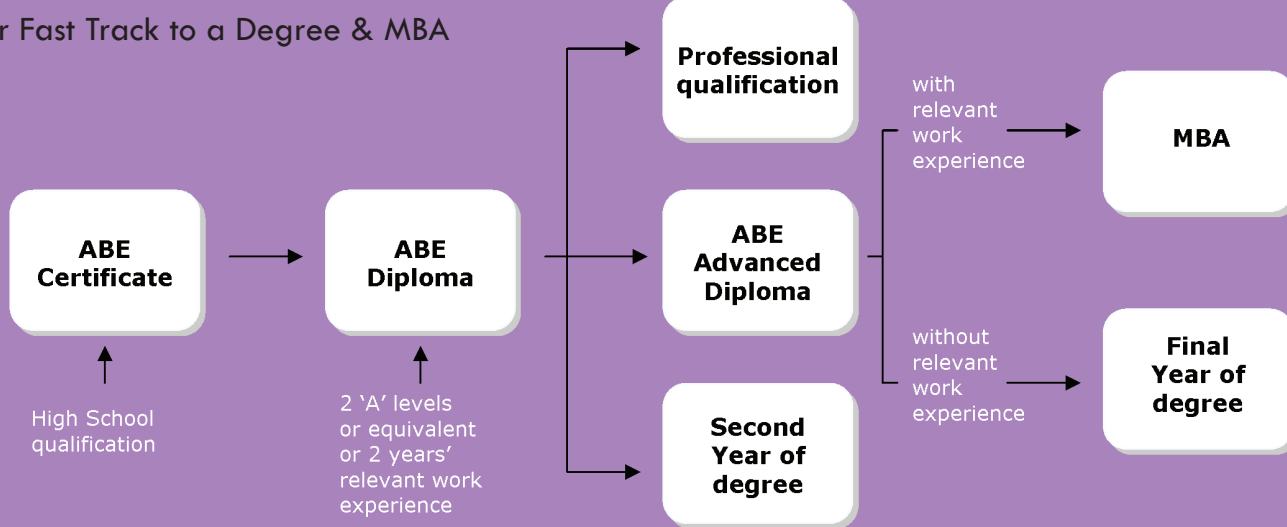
r Fast Track to a Degree & MBA

ABE Certificate

High School qualification

ABE Diploma

2 ‘A’ levels or equivalent or 2 years’ relevant work experience

Professional qualification

ABE Advanced Diploma

Second Year of degree

with relevant work experience

MBA

without relevant work experience

Final Year of degree